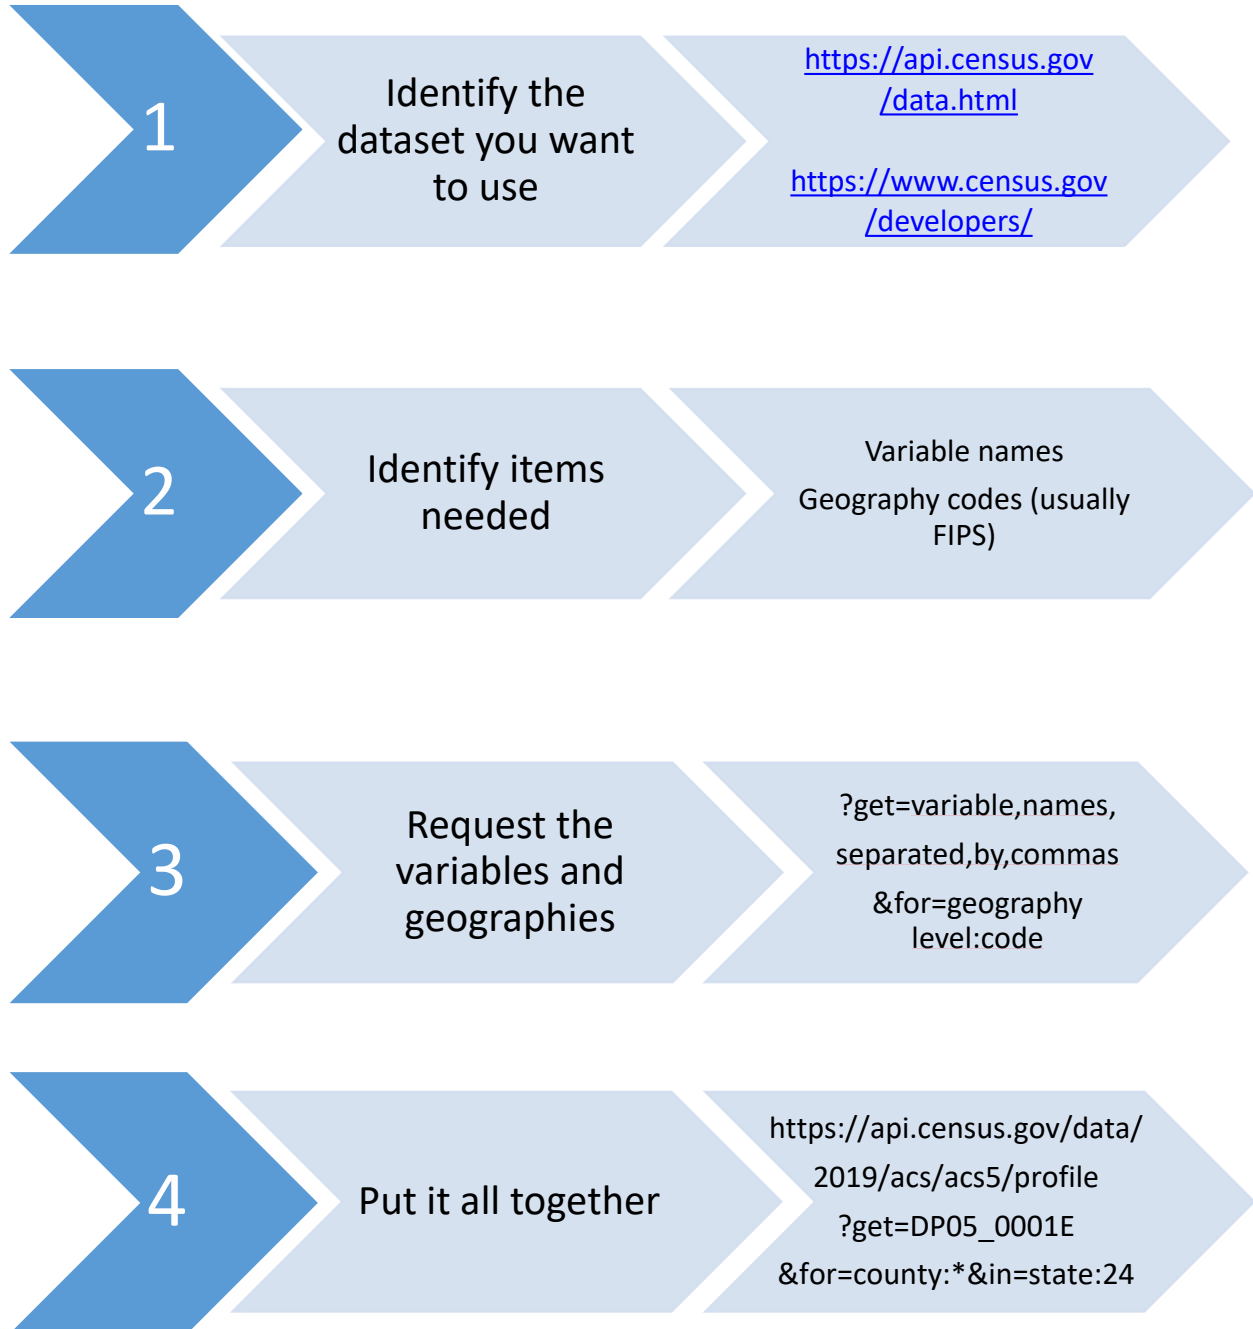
1

Identify the dataset you want to use

https://api.census.gov/data.html

https://www.census.gov/developers/

2

Identify items needed

Variable names

Geography codes (usually FIPS)

3

Request the variables and geographies

?get=variable,names,

separated,by,commas

&for=geography level:code

4

Put it all together

https://api.census.gov/data/

2019/acs/acs5/profile

?get=DP05_0001E

&for=county:*&in=state:24